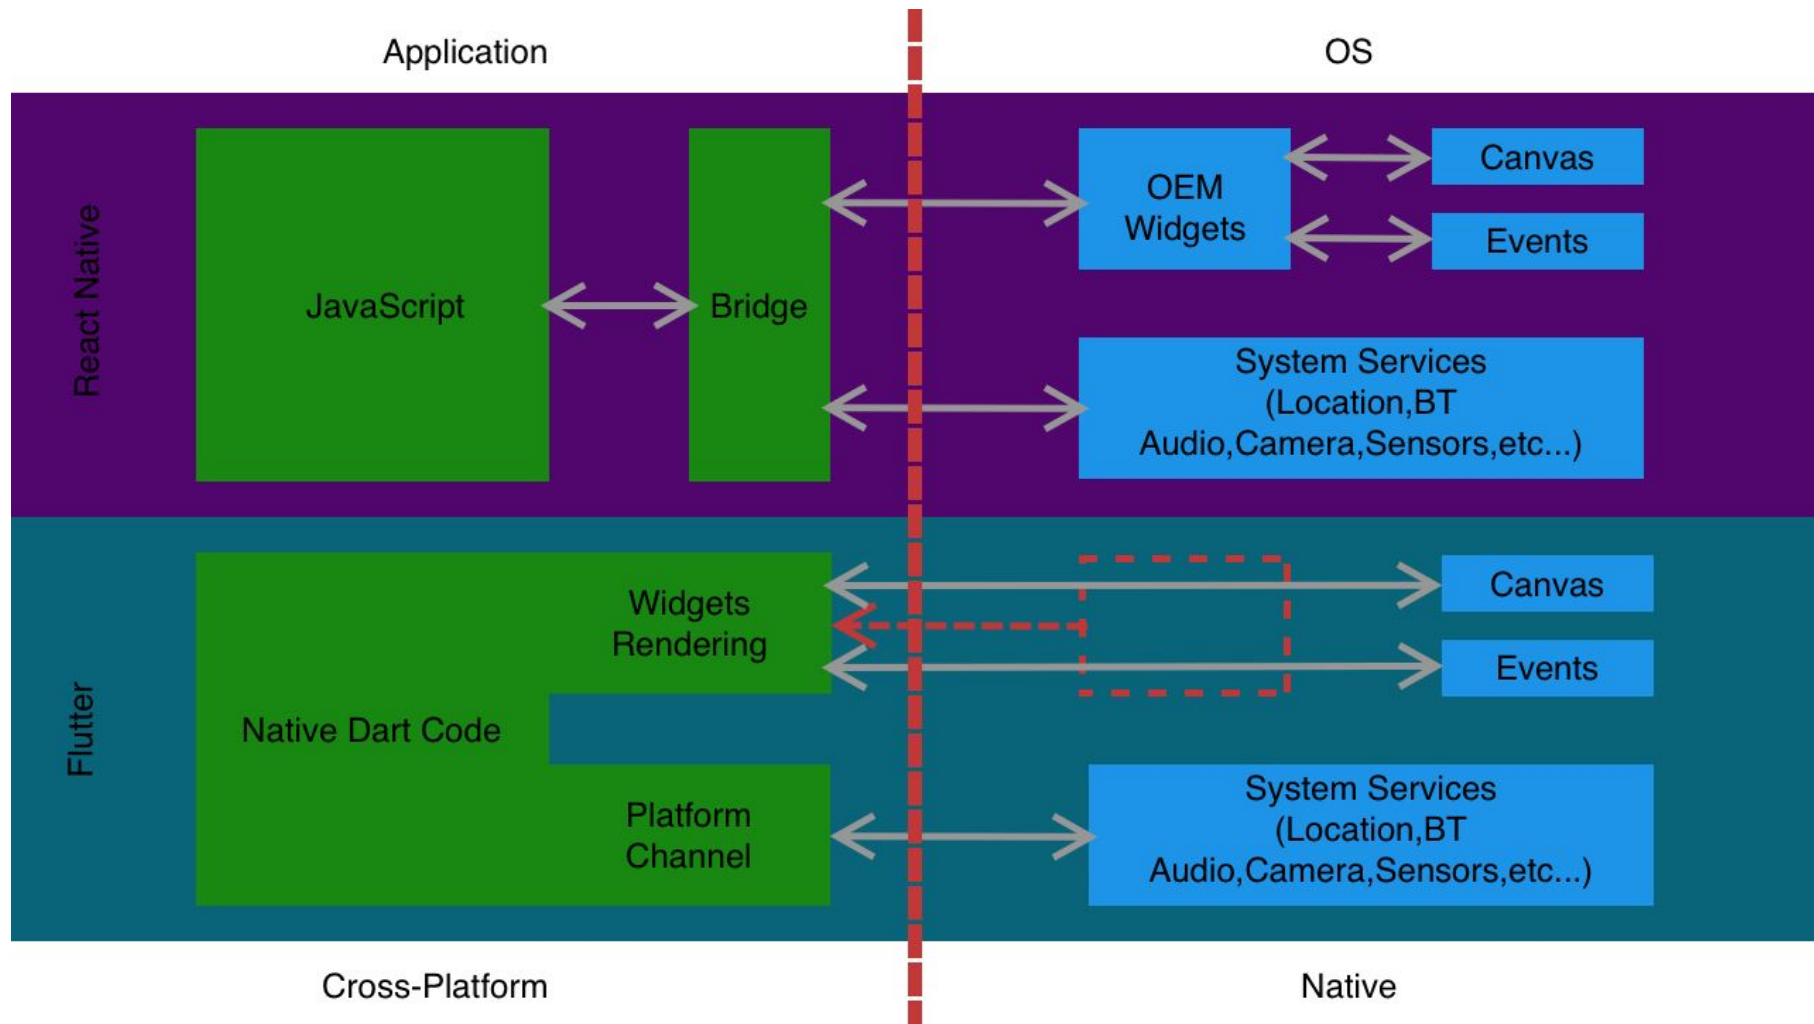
Application

OS

React Native

JavaScript

Bridge

OEM Widgets

Canvas

Events

System Services (Location,BT Audio,Camera,Sensors,etc...)

Flutter

Native Dart Code

Widgets Rendering

Platform Channel

Canvas

Events

System Services (Location,BT Audio,Camera,Sensors,etc...)

Cross-Platform

Native